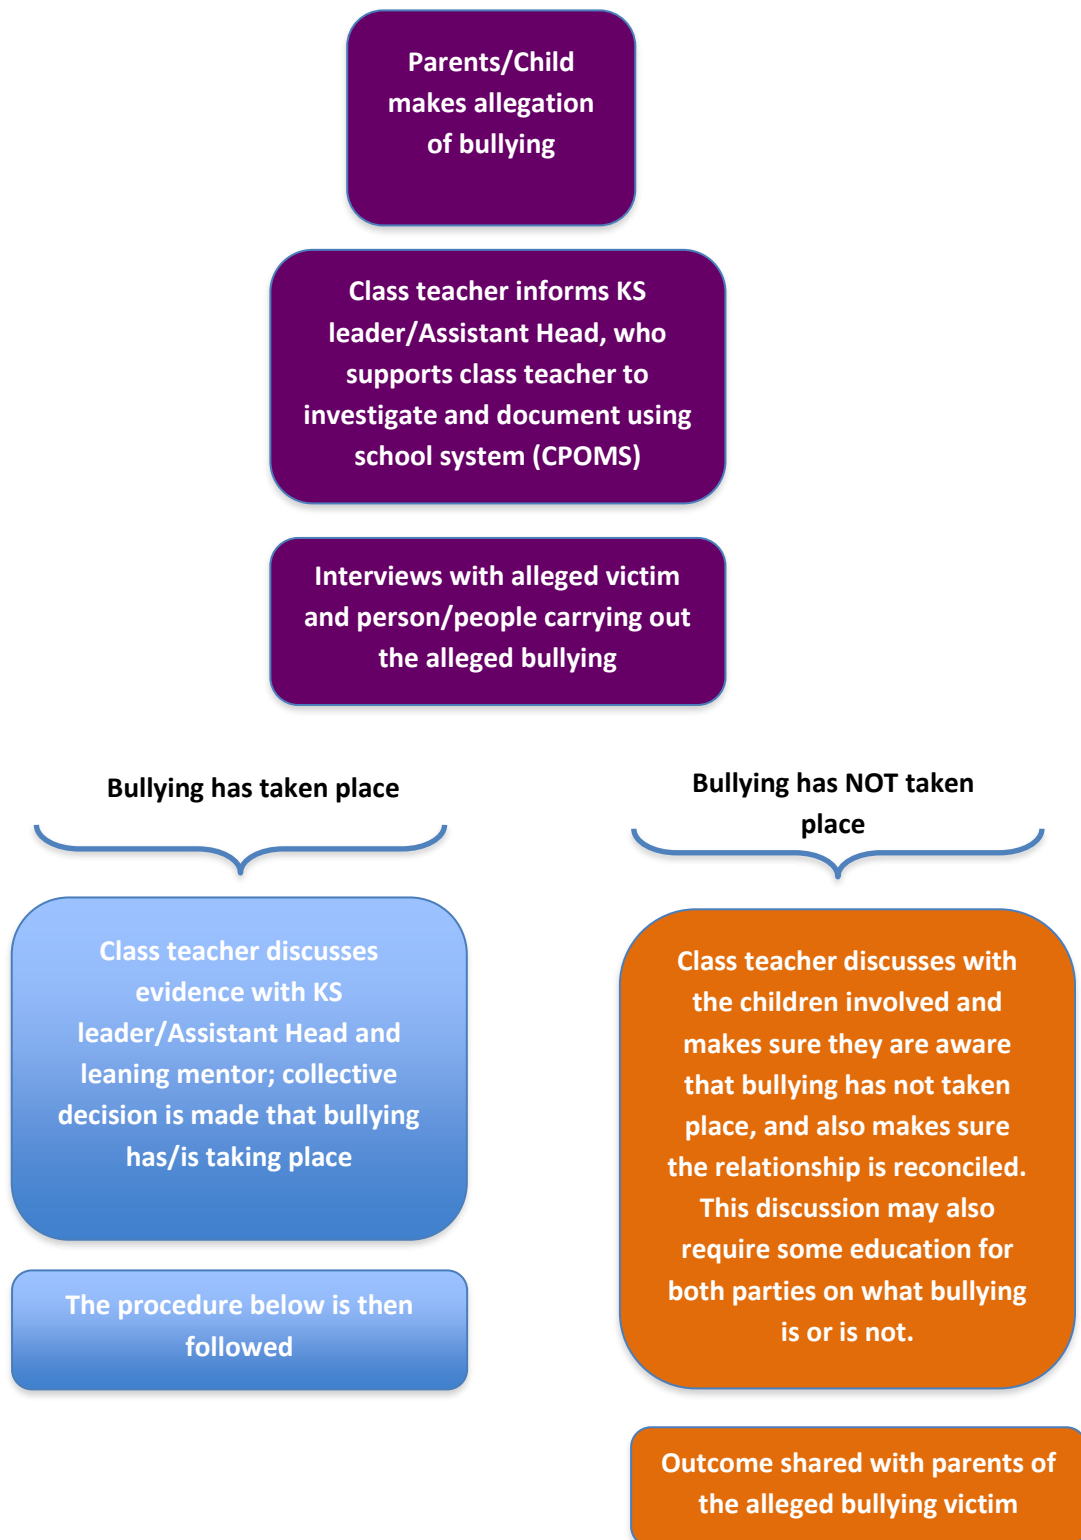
Parents/Child makes allegation of bullying

Class teacher informs KS leader/Assistant Head, who supports class teacher to investigate and document using school system (CPOMS)

Interviews with alleged victim and person/people carrying out the alleged bullying

Bullying has taken place

Bullying has NOT taken place

Class teacher discusses evidence with KS leader/Assistant Head and leaning mentor; collective decision is made that bullying has/is taking place

The procedure below is then followed

Class teacher discusses with the children involved and makes sure they are aware that bullying has not taken place, and also makes sure the relationship is reconciled. This discussion may also require some education for both parties on what bullying is or is not.

Outcome shared with parents of the alleged bullying victim